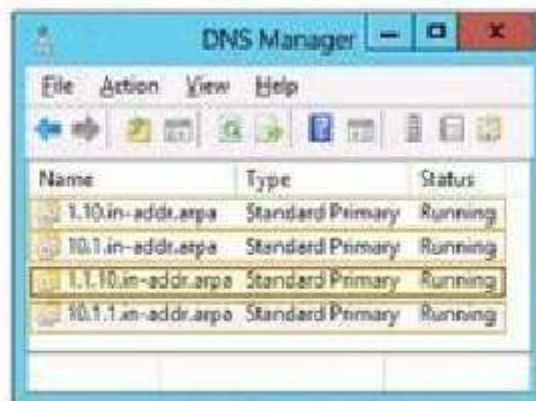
DNS Manager

File Action View Help

| Name | Type | Status |
|---|---|---|
| 1.10.in-addr.arpa | Standard Primary | Running |
| 10.1.in-addr.arpa | Standard Primary | Running |
| 1.1.10.in-addr.arpa | Standard Primary | Running |
| 10.1.1.in-addr.arpa | Standard Primary | Running |